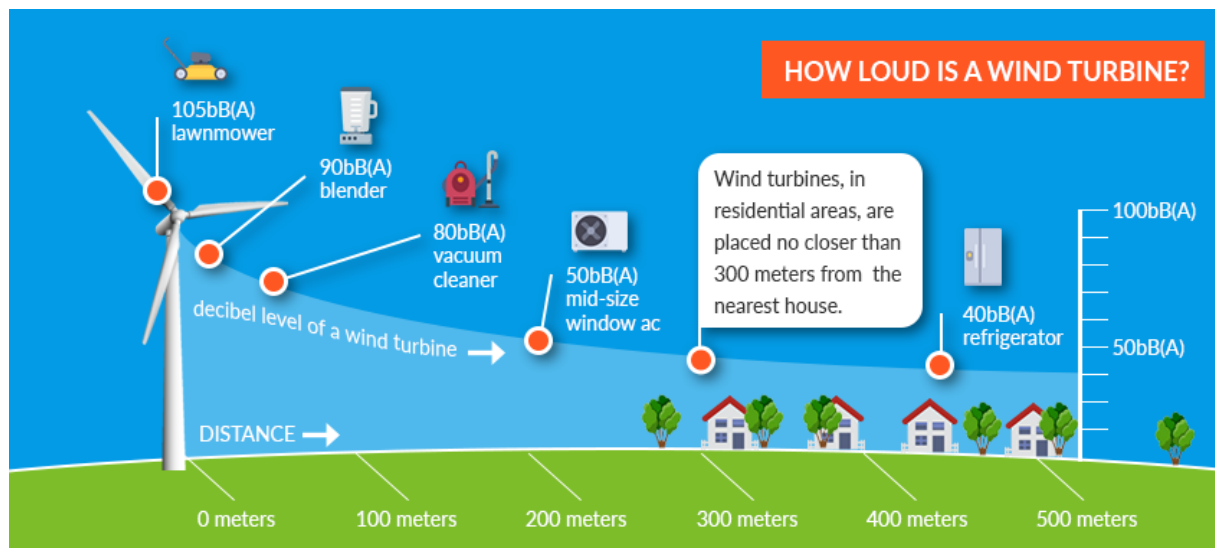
HOW LOUD IS A WIND TURBINE?

105bB(A)
lawnmower

90bB(A)
blender

80bB(A)
vacuum
cleaner

50bB(A)
mid-size
window ac

Wind turbines, in residential areas, are placed no closer than 300 meters from the nearest house.

40bB(A)
refrigerator

100bB(A)

50bB(A)

decibel level of a wind turbine

DISTANCE

0 meters

100 meters

200 meters

300 meters

400 meters

500 meters